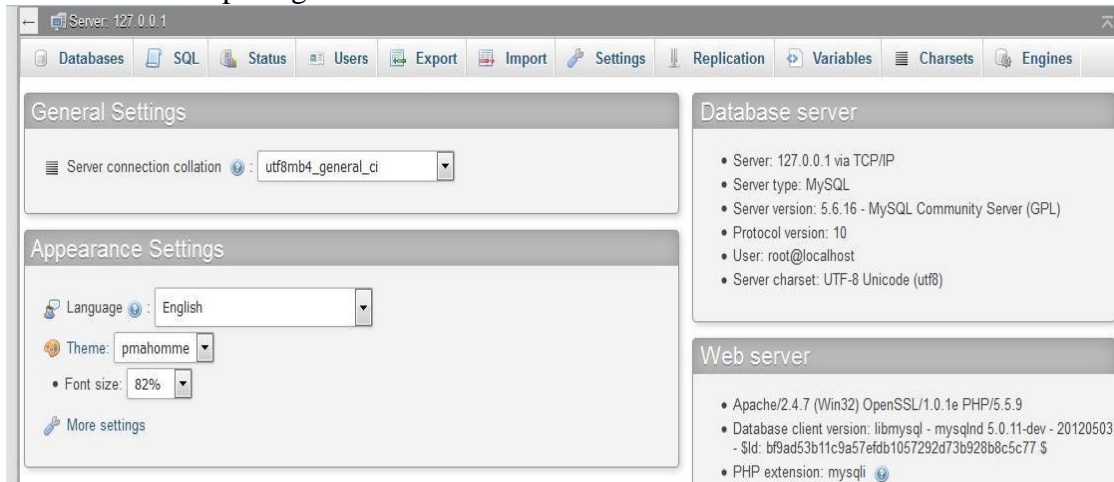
Server: 127.0.0.1

Databases SQL Status Users Export Import Settings Replication Variables Charsets Engines

General Settings

Server connection collation : utf8mb4_general_ci

Appearance Settings

Language : English

Theme: pmahomme

• Font size: 82%

More settings

Database server

• Server: 127.0.0.1 via TCP/IP
• Server type: MySQL
• Server version: 5.6.16 - MySQL Community Server (GPL)
• Protocol version: 10
• User: root@localhost
• Server charset: UTF-8 Unicode (utf8)

Web server

• Apache/2.4.7 (Win32) OpenSSL/1.0.1e PHP/5.5.9
• Database client version: libmysql - mysqlnd 5.0.11-dev - 20120503 - $Id: bf9ad53b11c9a57efdb1057292d73b928b8c5c77 $
• PHP extension: mysqli